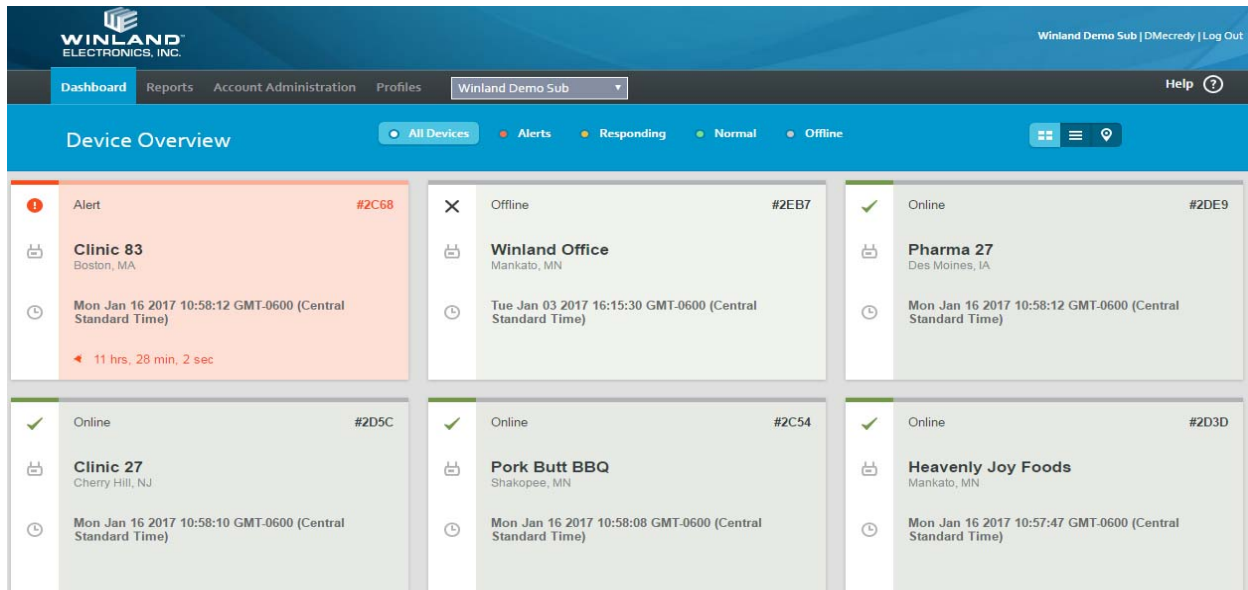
WINLAND ELECTRONICS, INC.

Winland Demo Sub | DMecredy | Log Out

Dashboard Reports Account Administration Profiles Winland Demo Sub

Help

Device Overview

All Devices Alerts Responding Normal Offline

Alert #2C68
Clinic 83
Boston, MA
Mon Jan 16 2017 10:58:12 GMT-0600 (Central Standard Time)
11 hrs, 28 min, 2 sec

Offline #2EB7
Winland Office
Mankato, MN
Tue Jan 03 2017 16:15:30 GMT-0600 (Central Standard Time)

Online #2DE9
Pharma 27
Des Moines, IA
Mon Jan 16 2017 10:58:12 GMT-0600 (Central Standard Time)

Online #2D5C
Clinic 27
Cherry Hill, NJ
Mon Jan 16 2017 10:58:10 GMT-0600 (Central Standard Time)

Online #2C54
Pork Butt BBQ
Shakopee, MN
Mon Jan 16 2017 10:58:08 GMT-0600 (Central Standard Time)

Online #2D3D
Heavenly Joy Foods
Mankato, MN
Mon Jan 16 2017 10:57:47 GMT-0600 (Central Standard Time)